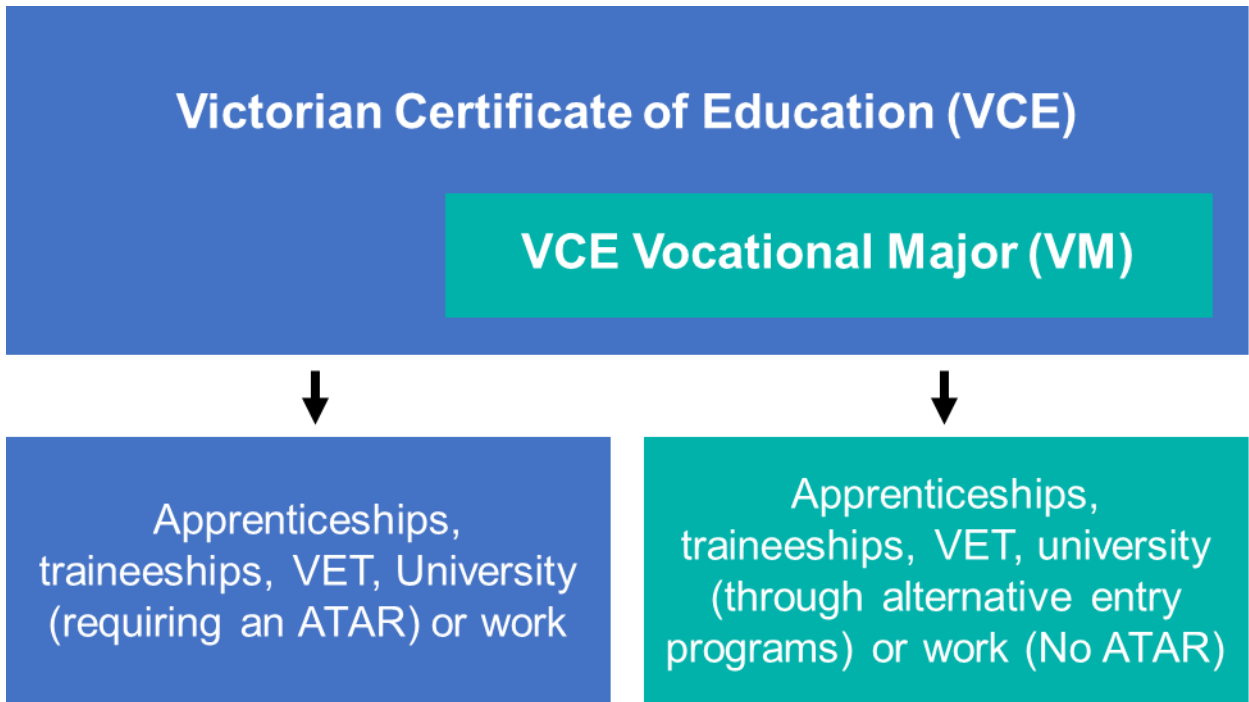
Victorian Certificate of Education (VCE)

VCE Vocational Major (VM)

Apprenticeships, traineeships, VET, University (requiring an ATAR) or work

Apprenticeships, traineeships, VET, university (through alternative entry programs) or work (No ATAR)